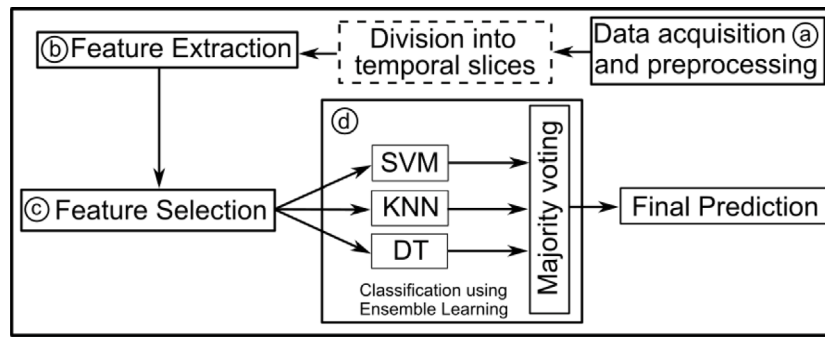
ⓑ Feature Extraction

Division into temporal slices

Data acquisition ⓐ and preprocessing

ⓓ

SVM

KNN

DT

Majority voting

Classification using Ensemble Learning

ⓒ Feature Selection

Final Prediction